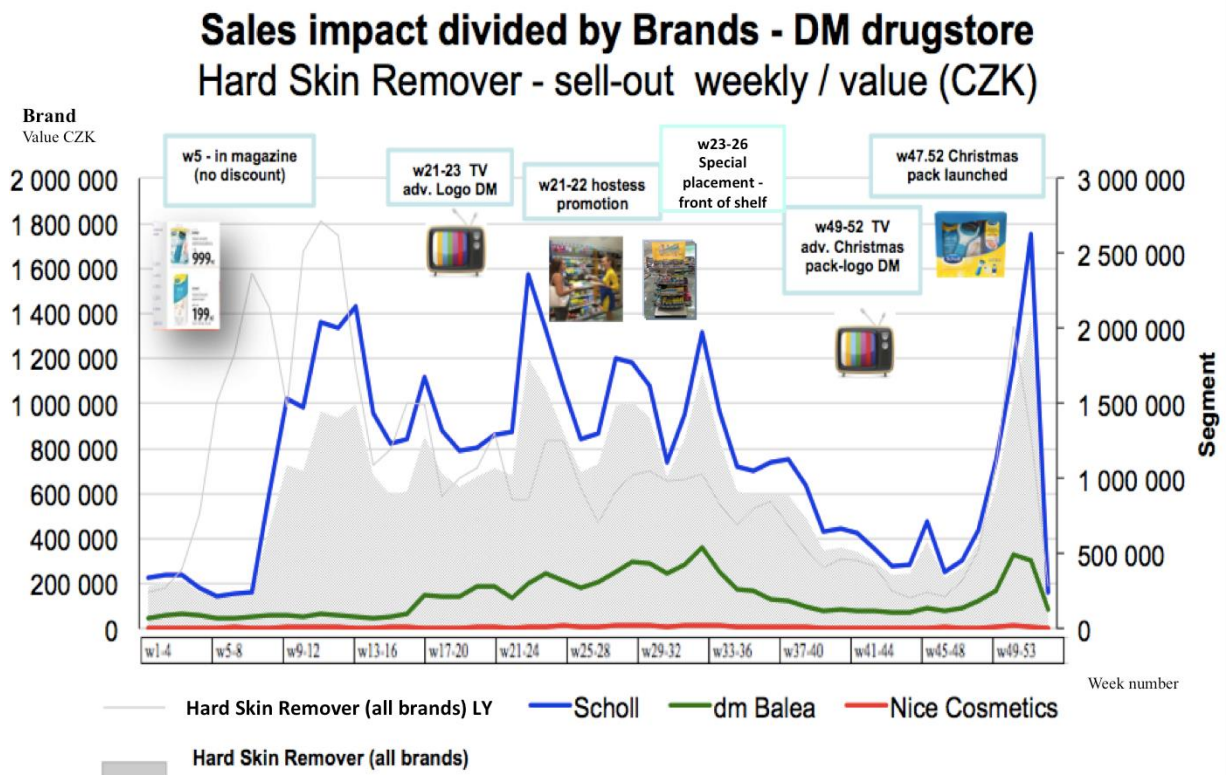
Sales impact divided by Brands - DM drugstore
Hard Skin Remover - sell-out weekly / value (CZK)

Brand
Value CZK

w5 - in magazine (no discount)

w21-23 TV adv. Logo DM

w21-22 hostess promotion

w23-26 Special placement - front of shelf

w49-52 TV adv. Christmas pack-logo DM

w47.52 Christmas pack launched

999,-

199,-

2 000 000
1 800 000
1 600 000
1 400 000
1 200 000
1 000 000
800 000
600 000
400 000
200 000
0

3 000 000
2 500 000
2 000 000
1 500 000
1 000 000
500 000
0

Segment

w1-4
w5-8
w9-12
w13-16
w17-20
w21-24
w25-28
w29-32
w33-36
w37-40
w41-44
w45-48
w49-53

Week number

Hard Skin Remover (all brands) LY
Scholl
dm Balea
Nice Cosmetics

Hard Skin Remover (all brands)